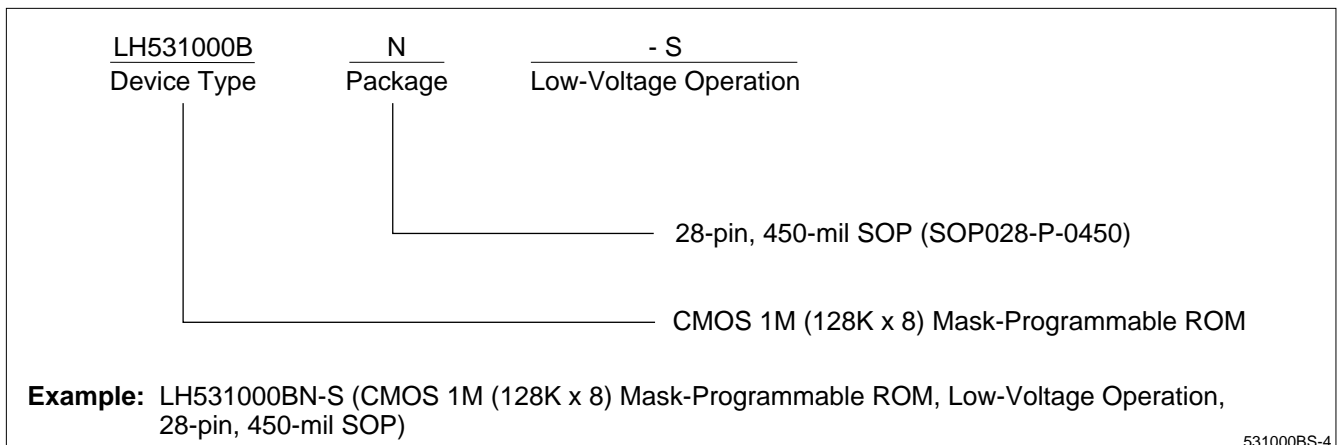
LH531000B
Device Type

N
Package

- S
Low-Voltage Operation

28-pin, 450-mil SOP (SOP028-P-0450)

CMOS 1M (128K x 8) Mask-Programmable ROM

**Example:** LH531000BN-S (CMOS 1M (128K x 8) Mask-Programmable ROM, Low-Voltage Operation, 28-pin, 450-mil SOP)

531000BS-4